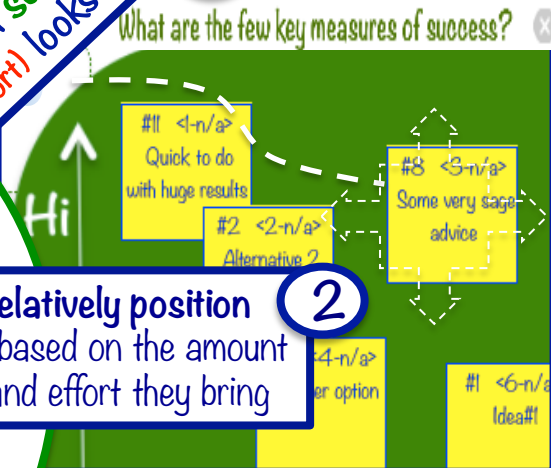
What are the few key measures of success?

#1 <1-n/a> Quick to do with huge results

#2 <2-n/a> Alternative 2

#8 <3-n/a> Some very sage advice

<4-n/a> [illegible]er option

#1 <6-n/a> Idea#1

Hi

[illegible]elatively position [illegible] based on the amount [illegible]nd effort they bring

2

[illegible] s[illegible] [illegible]rt) looks